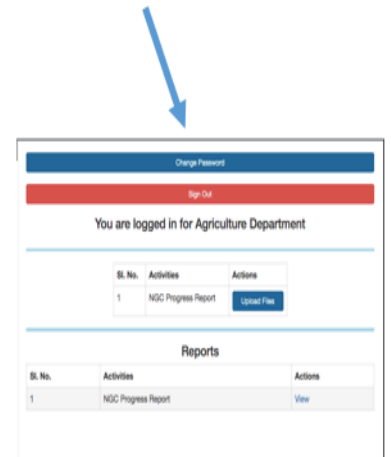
Change Password

Sign Out

You are logged in for Agriculture Department

| Sl. No. | Activities | Actions |
|---|---|---|
| 1 | NGC Progress Report | Upload Files |

Reports

| Sl. No. | Activities | Actions |
|---|---|---|
| 1 | NGC Progress Report | View |